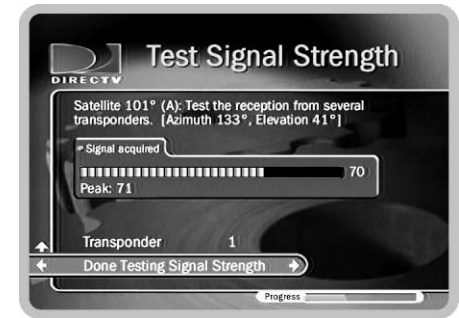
DIRECTV

Test Signal Strength

Satellite 101° (A): Test the reception from several transponders. [Azimuth 133°, Elevation 41°]

Signal acquired

70

Peak: 71

Transponder 1

Done Testing Signal Strength

Progress